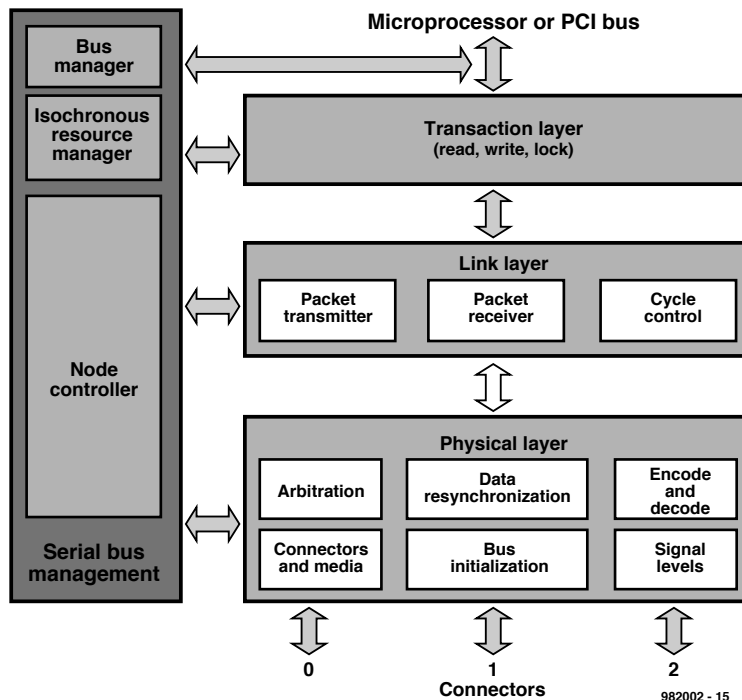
Microprocessor or PCI bus

Bus manager

Isochronous resource manager

Node controller

Serial bus management

Transaction layer
(read, write, lock)

Link layer

Packet transmitter

Packet receiver

Cycle control

Physical layer

Arbitration

Data resynchronization

Encode and decode

Connectors and media

Bus initialization

Signal levels

0

1

2

Connectors

982002 - 15